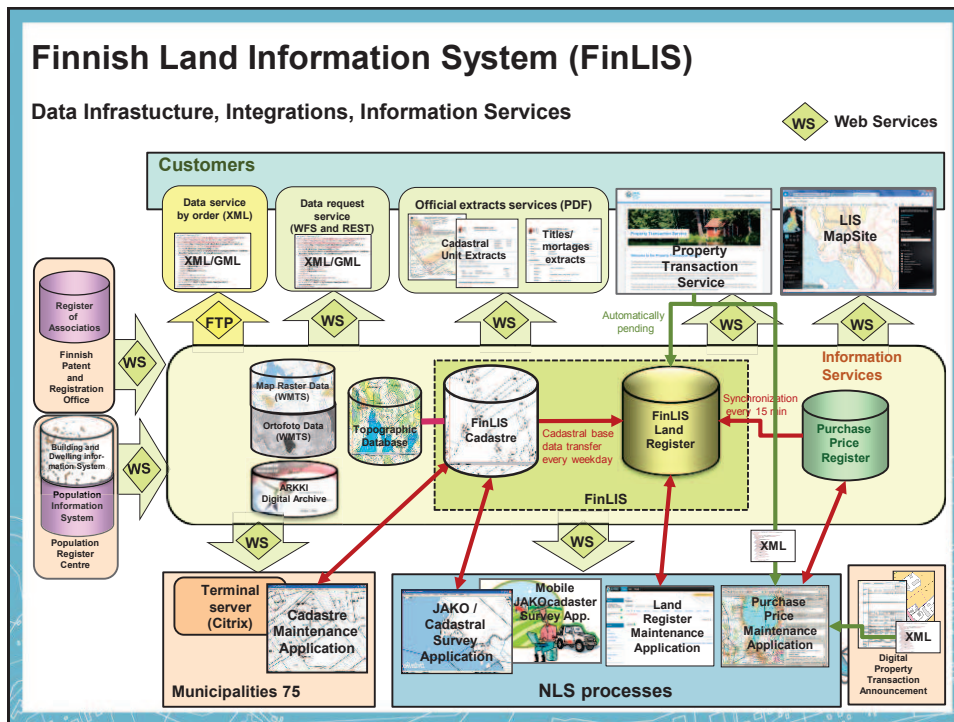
Finnish Land Information System (FinLIS)

Data Infrastucture, Integrations, Information Services

WS Web Services

Customers

Data service by order (XML)

XML/GML

Data request service (WFS and REST)

XML/GML

Official extracts services (PDF)

Cadastral Unit Extracts

Titles/ mortages extracts

Property Transaction Service

LIS MapSite

Register of Associatios

Finnish Patent and Registration Office

WS

FTP

WS

WS

Automatically pending

WS

WS

Information Services

Building and Dwelling information System

Population Information System

Population Register Centre

WS

Map Raster Data (WMTS)

Ortofoto Data (WMTS)

ARKKI Digital Archive

Topographic Database

FinLIS Cadastre

Cadastral base data transfer every weekday

FinLIS Land Register

Synchronization every 15 min

Purchase Price Register

FinLIS

WS

WS

XML

Terminal server (Citrix)

Cadastre Maintenance Application

Municipalities 75

JAKO / Cadastral Survey Application

Mobile JAKOcadaster Survey App.

Land Register Maintenance Application

Purchase Price Maintenance Application

XML

Digital Property Transaction Announcement

NLS processes